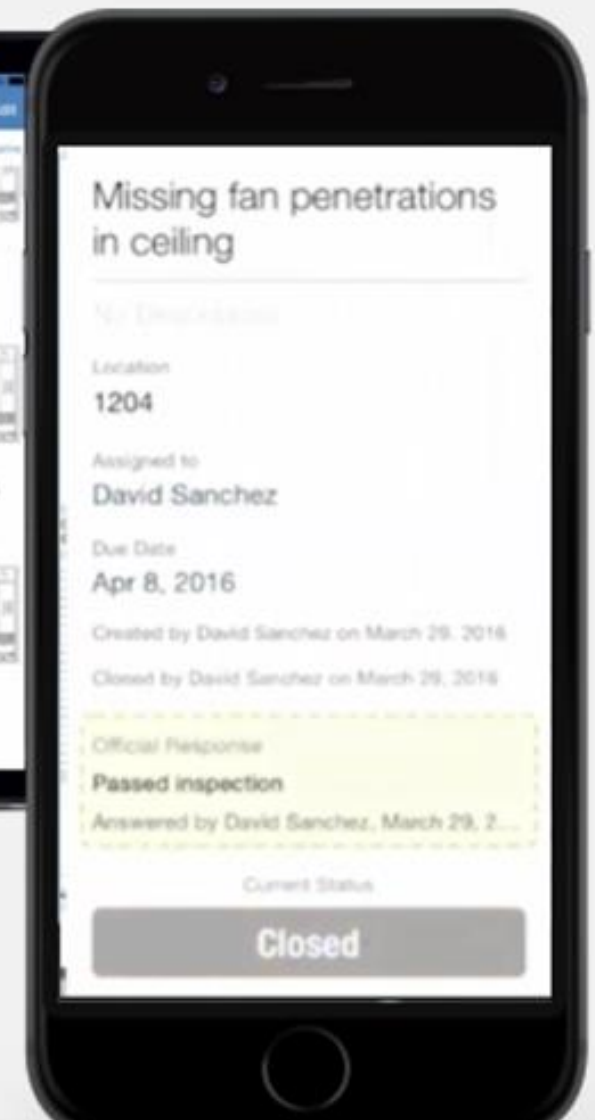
Missing fan penetrations in ceiling

No Description

Location
1204

Assigned to
David Sanchez

Due Date
Apr 8, 2016

Created by David Sanchez on March 29, 2016

Closed by David Sanchez on March 29, 2016

Official Response
Passed inspection
Answered by David Sanchez, March 29, 2...

Current Status
Closed